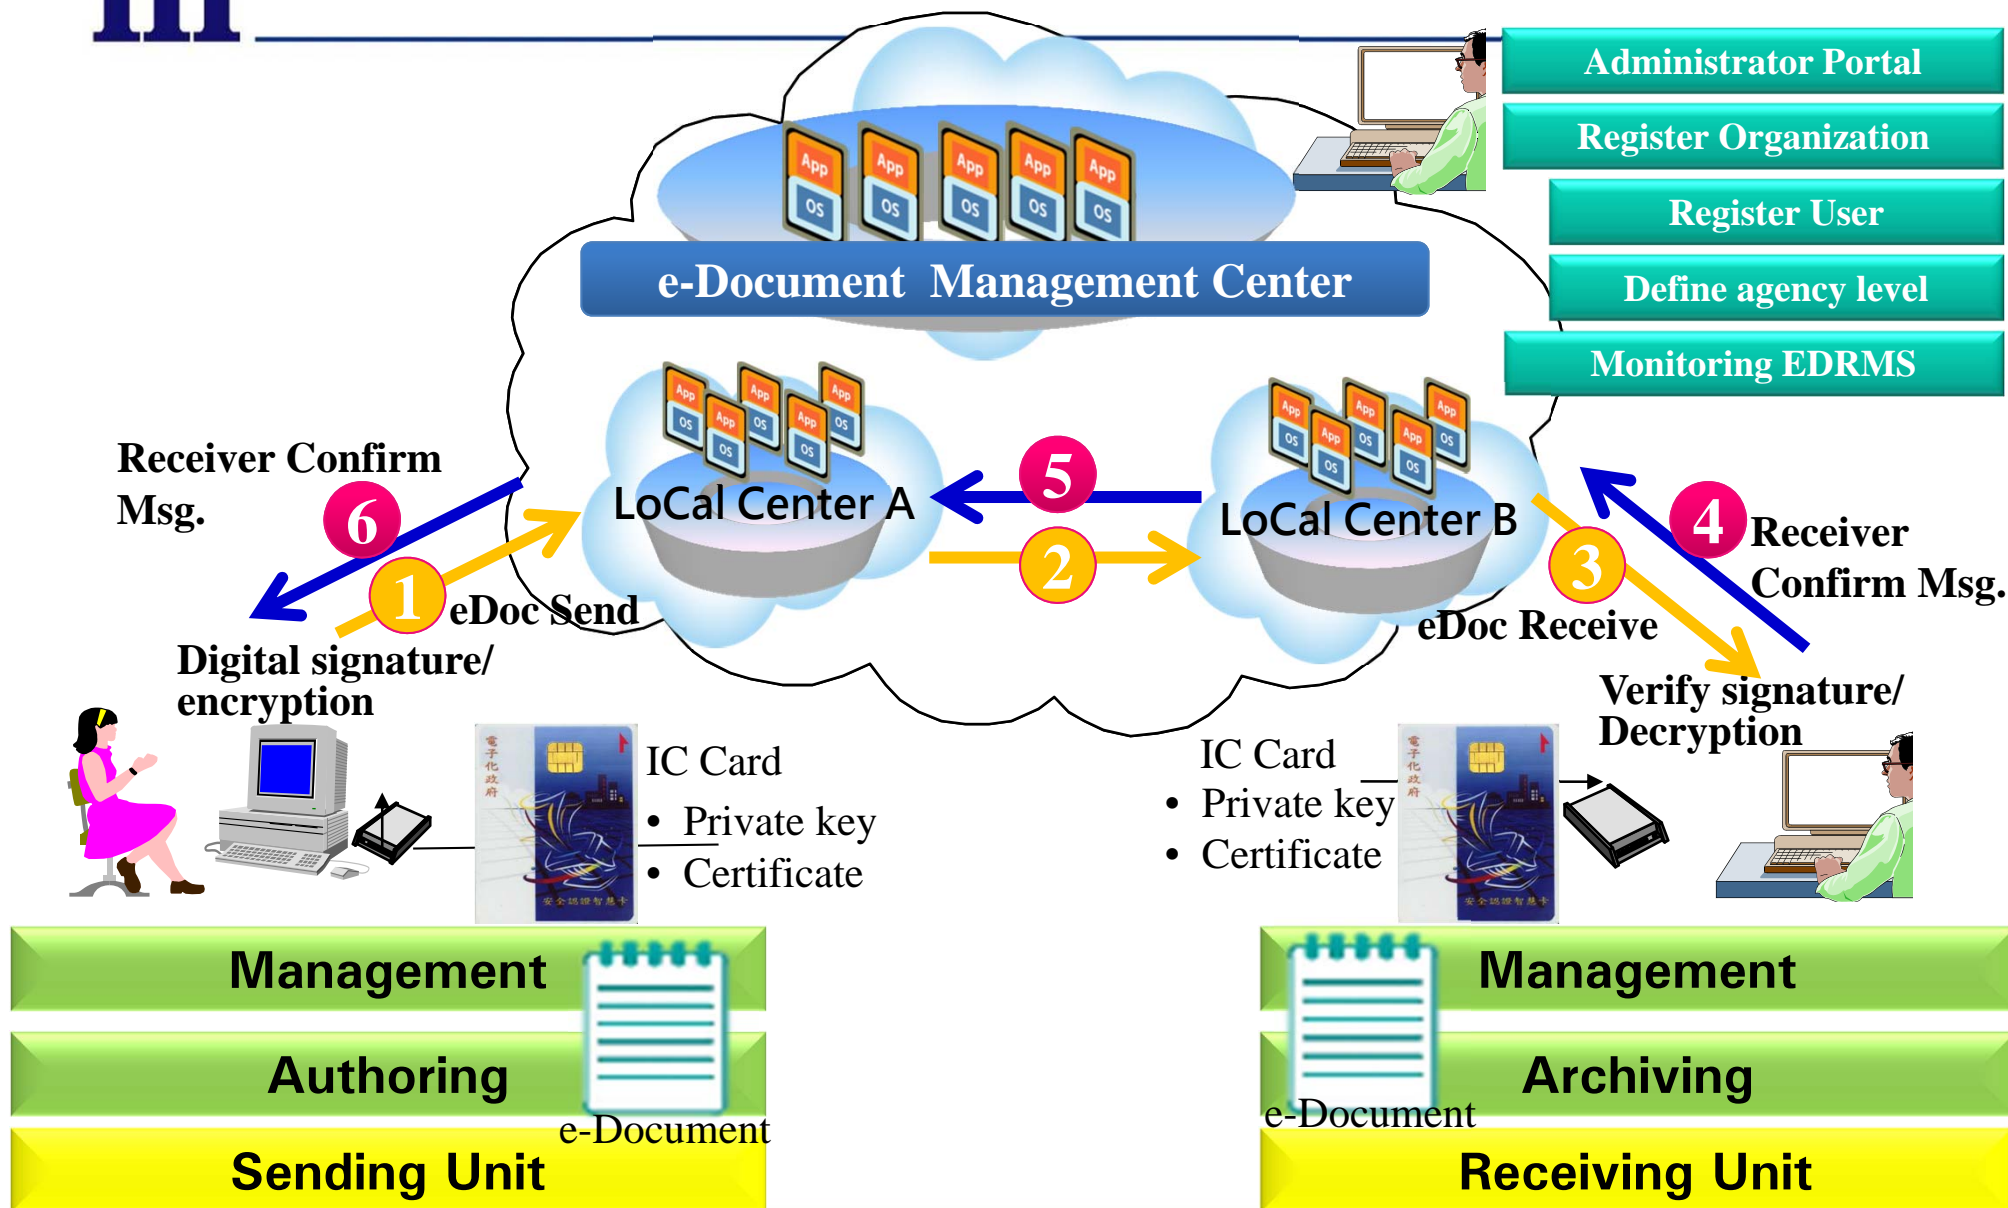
Administrator Portal
Register Organization
Register User
Define agency level
Monitoring EDRMS

App OS App OS App OS App OS App OS

e-Document Management Center

LoCal Center A

LoCal Center B

Receiver Confirm Msg.

6

1

eDoc Send

5

2

3

4

Receiver Confirm Msg.

eDoc Receive

Digital signature/ encryption

Verify signature/ Decryption

IC Card
• Private key
• Certificate

IC Card
• Private key
• Certificate

Management
Authoring
e-Document
Sending Unit

Management
Archiving
e-Document
Receiving Unit